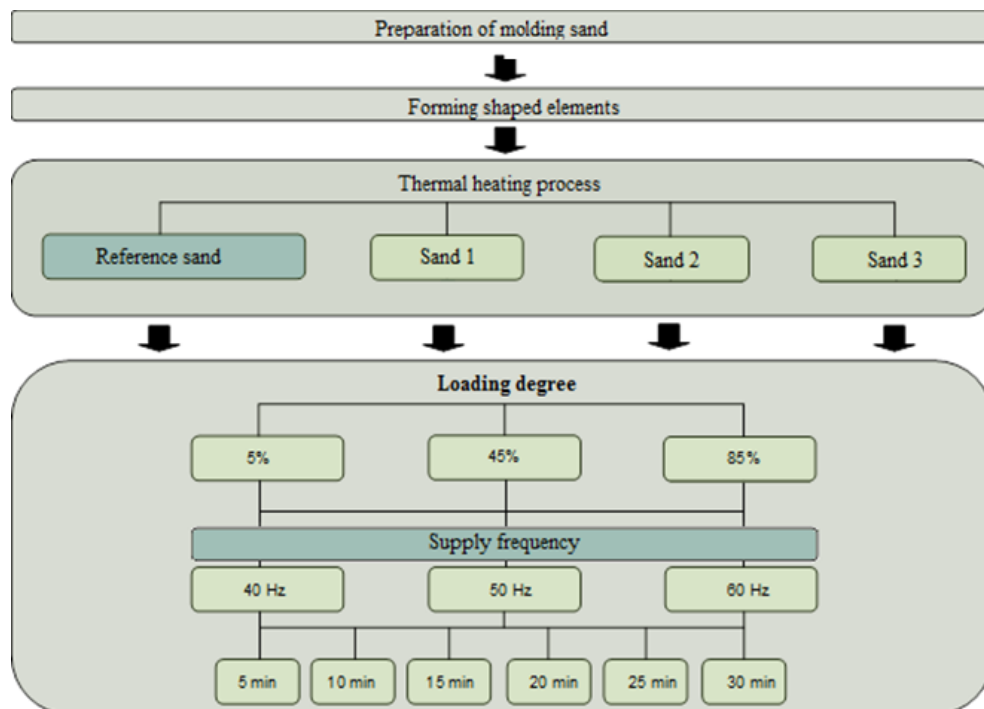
Preparation of molding sand

Forming shaped elements

Thermal heating process

Reference sand

Sand 1

Sand 2

Sand 3

Loading degree

5%

45%

85%

Supply frequency

40 Hz

50 Hz

60 Hz

5 min

10 min

15 min

20 min

25 min

30 min